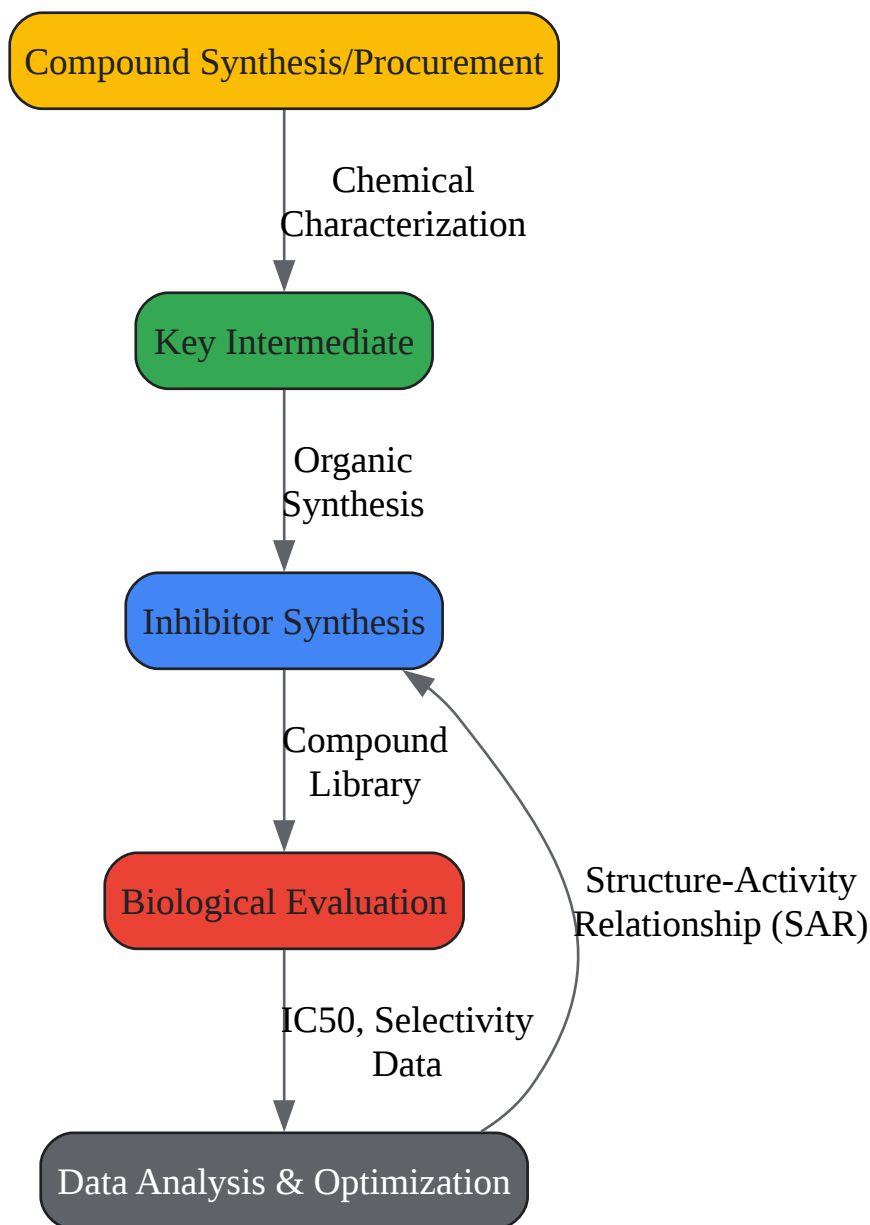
Compound Synthesis/Procurement

Chemical Characterization

Key Intermediate

Organic Synthesis

Inhibitor Synthesis

Compound Library

Biological Evaluation

IC50, Selectivity Data

Data Analysis & Optimization

Structure-Activity Relationship (SAR)